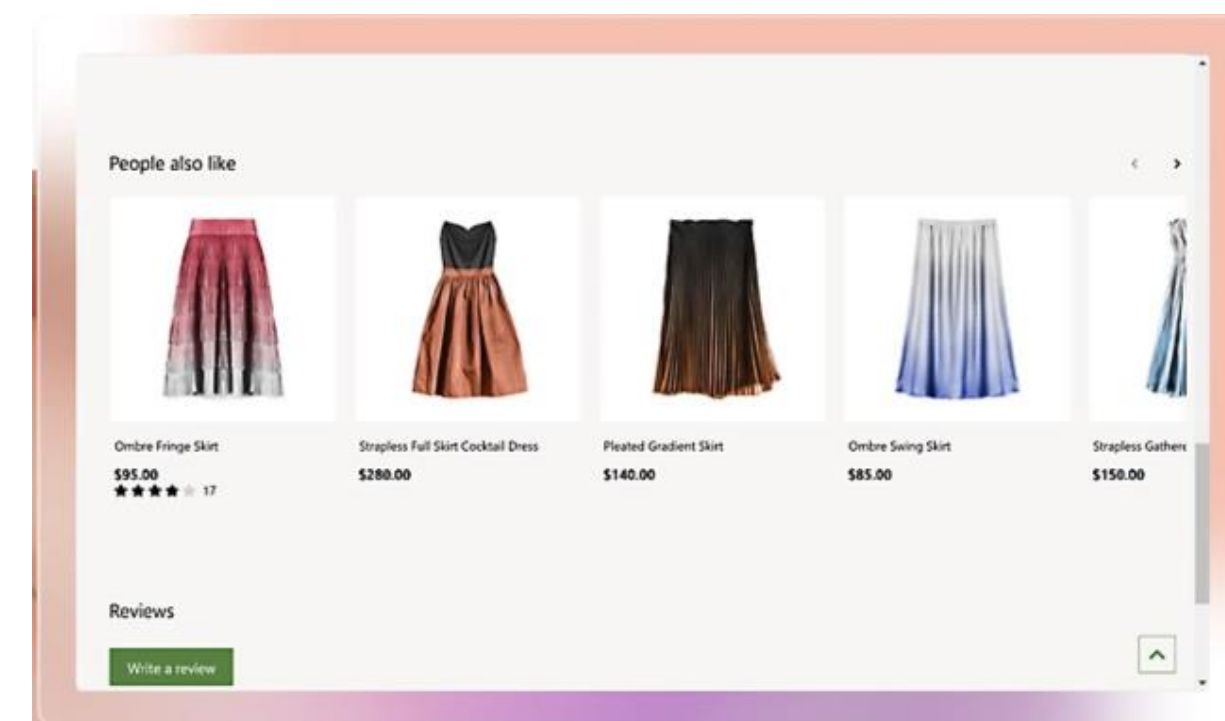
People also like

Ombre Fringe Skirt
$95.00
17

Strapless Full Skirt Cocktail Dress
$280.00

Pleated Gradient Skirt
$140.00

Ombre Swing Skirt
$85.00

Strapless Gathere
$150.00

Reviews

Write a review